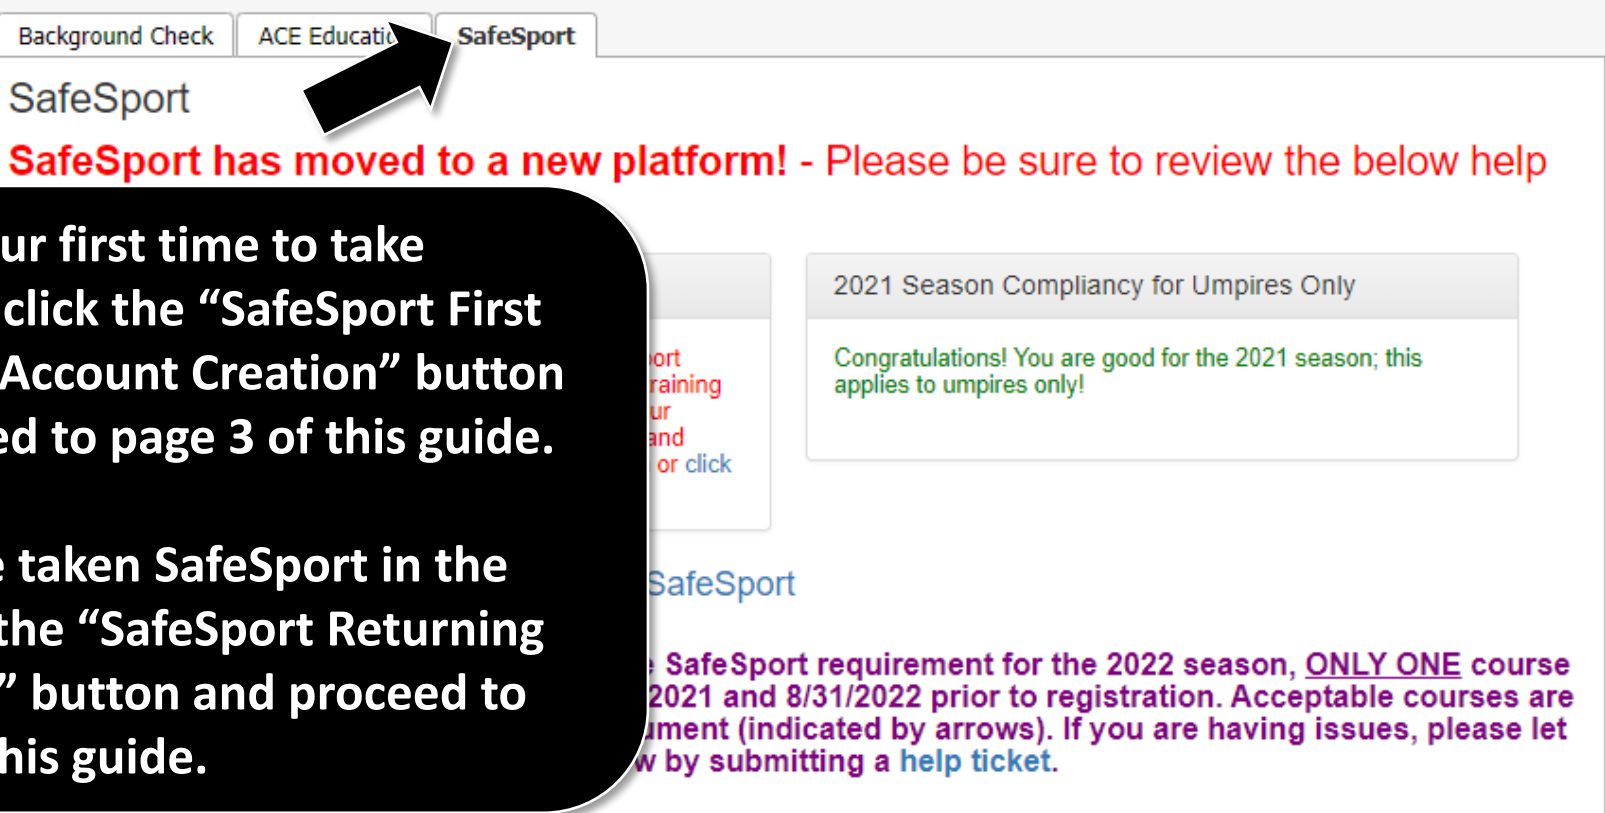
Background Check | ACE Educati | SafeSport

SafeSport

SafeSport has moved to a new platform! - Please be sure to review the below help

ur first time to take click the “SafeSport First Account Creation” button ed to page 3 of this guide.

e taken SafeSport in the the “SafeSport Returning ” button and proceed to his guide.

ort raining ur and or click

2021 Season Compliancy for Umpires Only

Congratulations! You are good for the 2021 season; this applies to umpires only!

SafeSport

SafeSport requirement for the 2022 season, ONLY ONE course 2021 and 8/31/2022 prior to registration. Acceptable courses are ment (indicated by arrows). If you are having issues, please let w by submitting a help ticket.